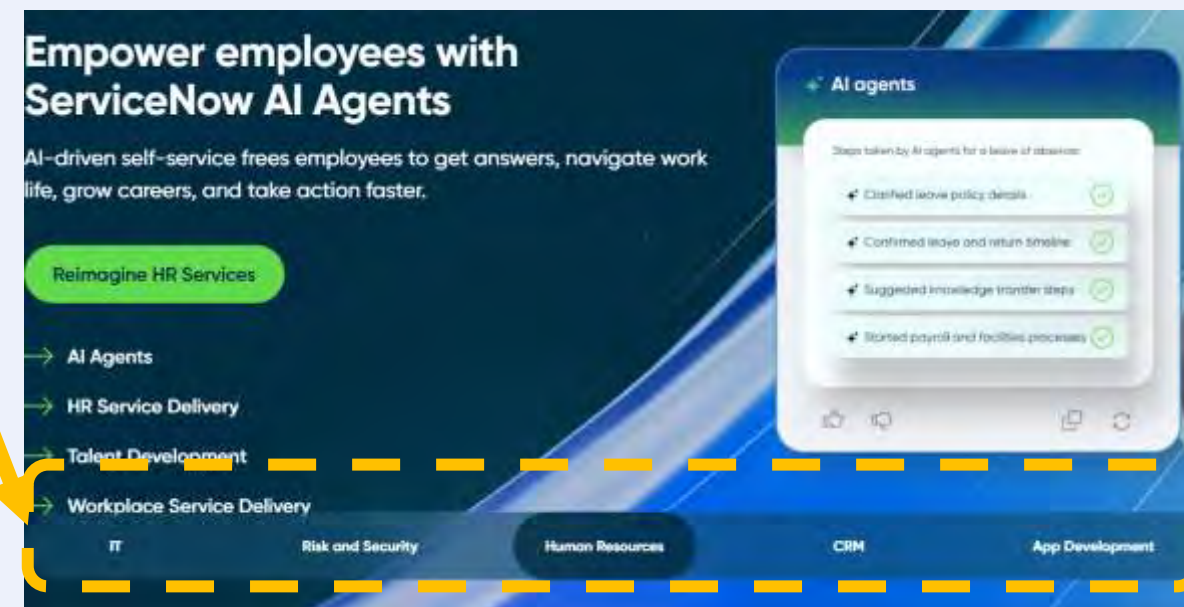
Empower employees with ServiceNow AI Agents

AI-driven self-service frees employees to get answers, navigate work life, grow careers, and take action faster.

Reimagine HR Services

AI Agents

HR Service Delivery

Talent Development

Workplace Service Delivery

AI agents

Steps taken by AI agents for a leave of absence:

Clarified leave policy details

Confirmed leave and return timeline

Suggested knowledge transfer steps

Started payroll and facilities processes

IT

Risk and Security

Human Resources

CRM

App Development